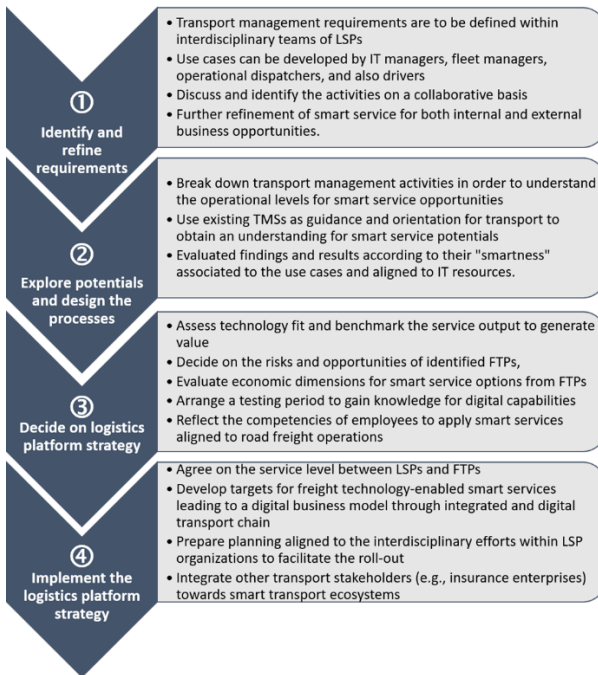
①
Identify and refine requirements

• Transport management requirements are to be defined within interdisciplinary teams of LSPs
• Use cases can be developed by IT managers, fleet managers, operational dispatchers, and also drivers
• Discuss and identify the activities on a collaborative basis
• Further refinement of smart service for both internal and external business opportunities.

②
Explore potentials and design the processes

• Break down transport management activities in order to understand the operational levels for smart service opportunities
• Use existing TMSs as guidance and orientation for transport to obtain an understanding for smart service potentials
• Evaluated findings and results according to their "smartness" associated to the use cases and aligned to IT resources.

③
Decide on logistics platform strategy

• Assess technology fit and benchmark the service output to generate value
• Decide on the risks and opportunities of identified FTPs,
• Evaluate economic dimensions for smart service options from FTPs
• Arrange a testing period to gain knowledge for digital capabilities
• Reflect the competencies of employees to apply smart services aligned to road freight operations

④
Implement the logistics platform strategy

• Agree on the service level between LSPs and FTPs
• Develop targets for freight technology-enabled smart services leading to a digital business model through integrated and digital transport chain
• Prepare planning aligned to the interdisciplinary efforts within LSP organizations to facilitate the roll-out
• Integrate other transport stakeholders (e.g., insurance enterprises) towards smart transport ecosystems